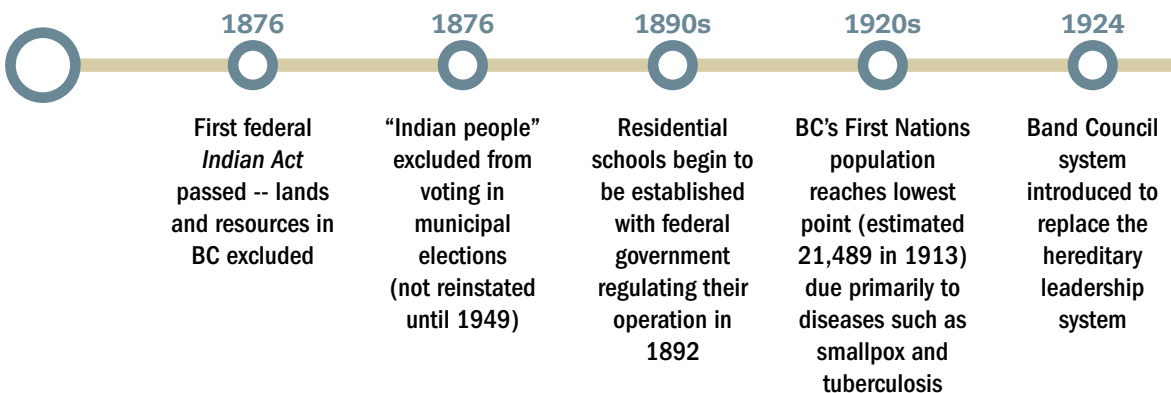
1876

First federal *Indian Act* passed -- lands and resources in BC excluded

1876

“Indian people” excluded from voting in municipal elections (not reinstated until 1949)

1890s

Residential schools begin to be established with federal government regulating their operation in 1892

1920s

BC’s First Nations population reaches lowest point (estimated 21,489 in 1913) due primarily to diseases such as smallpox and tuberculosis

1924

Band Council system introduced to replace the hereditary leadership system